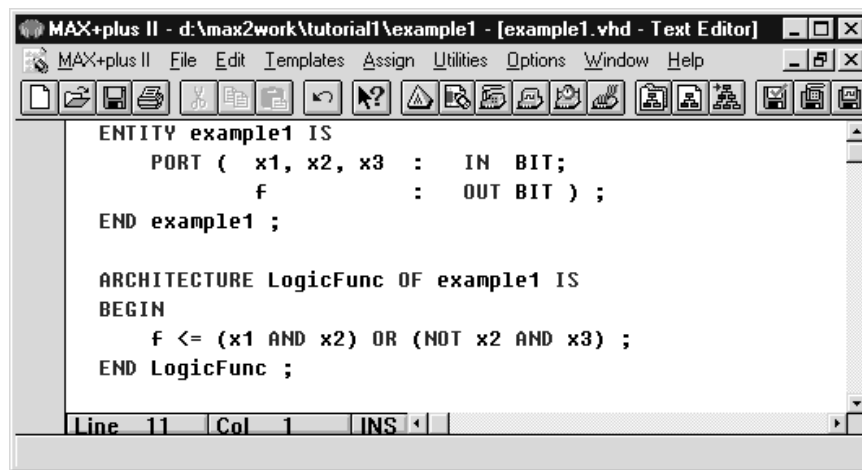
MAX+plus II - d:\max2work\tutorial1\example1 - [example1.vhd - Text Editor]

MAX+plus II File Edit Templates Assign Utilities Options Window Help

ENTITY example1 IS
    PORT (  x1, x2, x3  :   IN  BIT;
            f           :   OUT BIT ) ;
END example1 ;

ARCHITECTURE LogicFunc OF example1 IS
BEGIN
    f <= (x1 AND x2) OR (NOT x2 AND x3) ;
END LogicFunc ;

Line 11 Col 1 INS